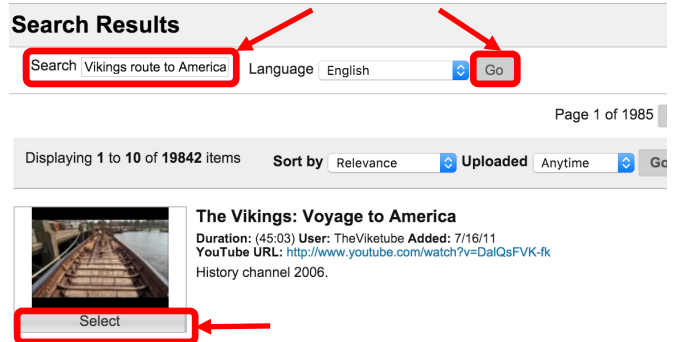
Search Results

Search Vikings route to America Language English Go

Page 1 of 1985

Displaying 1 to 10 of 19842 items Sort by Relevance Uploaded Anytime Go

The Vikings: Voyage to America

Duration: (45:03) User: TheViketube Added: 7/16/11
YouTube URL: http://www.youtube.com/watch?v=DalQsFVK-fk

History channel 2006.

Select